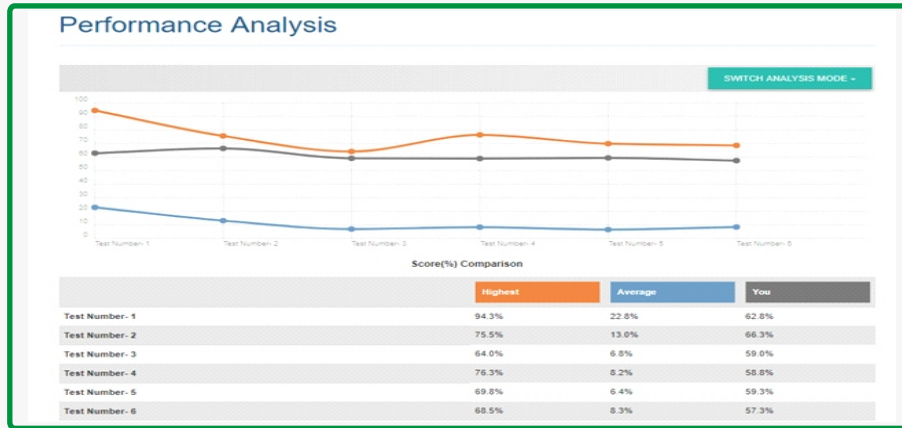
Performance Analysis

SWITCH ANALYSIS MODE ▾

100
90
80
70
60
50
40
30
20
10
0

Test Number- 1
Test Number- 2
Test Number- 3
Test Number- 4
Test Number- 5
Test Number- 6

Score(%) Comparison

| | Highest | Average | You |
|---|---|---|---|
| Test Number- 1 | 94.3% | 22.8% | 62.8% |
| Test Number- 2 | 75.5% | 13.0% | 66.3% |
| Test Number- 3 | 64.0% | 6.8% | 59.0% |
| Test Number- 4 | 76.3% | 8.2% | 58.8% |
| Test Number- 5 | 69.8% | 6.4% | 59.3% |
| Test Number- 6 | 68.5% | 8.3% | 57.3% |